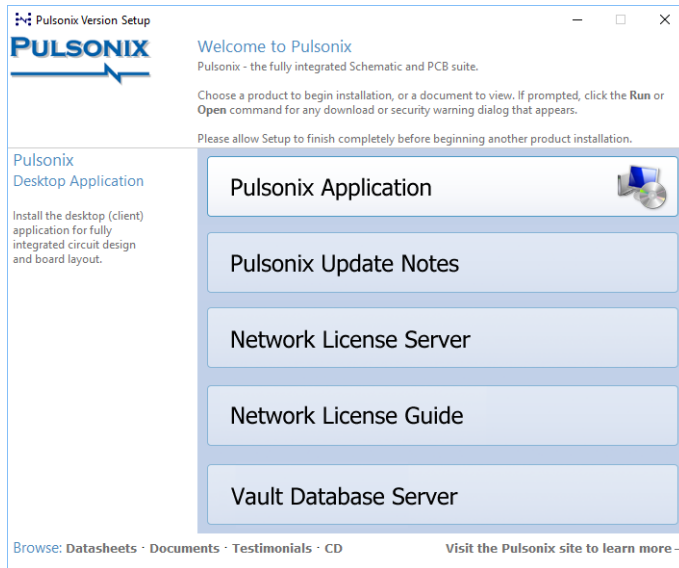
Pulsonix Version Setup

PULSONIX

Welcome to Pulsonix
Pulsonix - the fully integrated Schematic and PCB suite.

Choose a product to begin installation, or a document to view. If prompted, click the Run or Open command for any download or security warning dialog that appears.

Please allow Setup to finish completely before beginning another product installation.

Pulsonix
Desktop Application

Install the desktop (client) application for fully integrated circuit design and board layout.

Pulsonix Application

Pulsonix Update Notes

Network License Server

Network License Guide

Vault Database Server

Browse: Datasheets · Documents · Testimonials · CD

Visit the Pulsonix site to learn more -